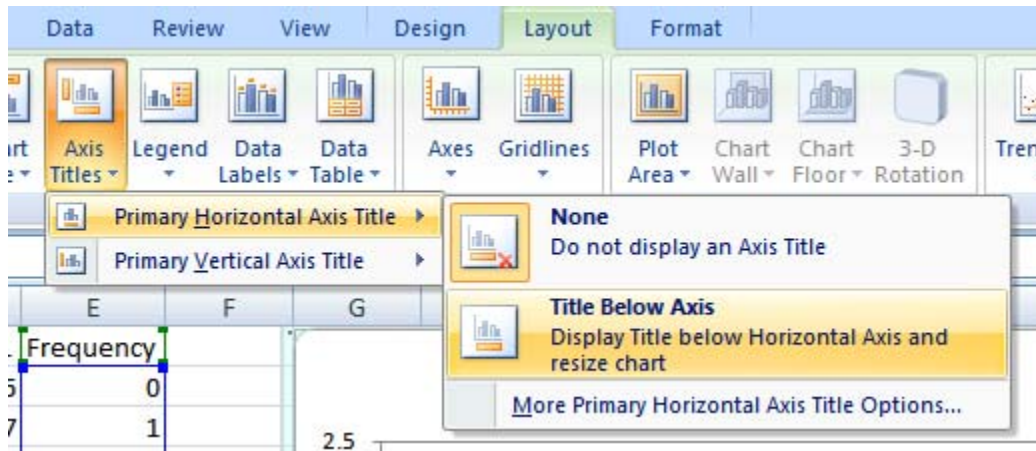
Data Review View Design Layout Format

rt e Axis Titles Legend Data Labels Data Table Axes Gridlines Plot Area Chart Wall Chart Floor 3-D Rotation Tren

Primary Horizontal Axis Title

Primary Vertical Axis Title

None
Do not display an Axis Title

Title Below Axis
Display Title below Horizontal Axis and resize chart

More Primary Horizontal Axis Title Options...

E F G

Frequency

5 0
7 1

2.5